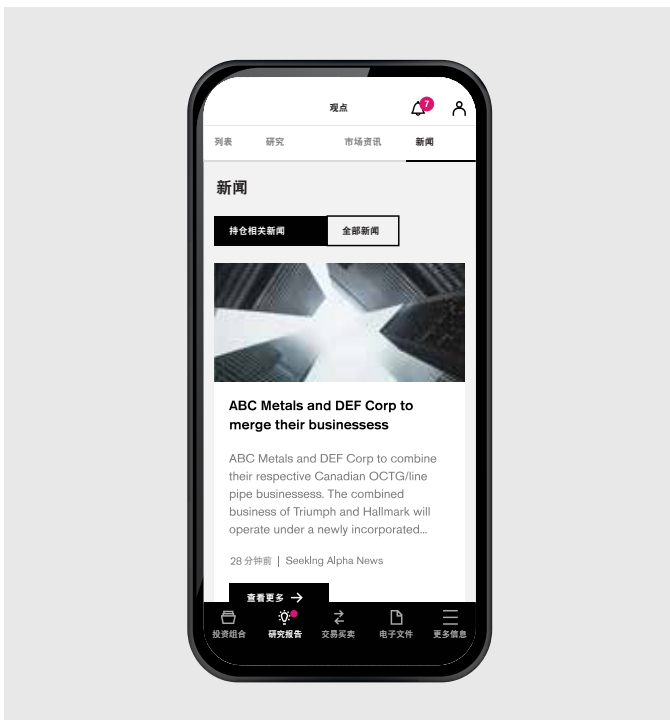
观点

7

列表 研究 市场资讯 新闻

新闻

持仓相关新闻 全部新闻

ABC Metals and DEF Corp to merge their businessess

ABC Metals and DEF Corp to combine their respective Canadian OCTG/line pipe businessess. The combined business of Triumph and Hallmark will operate under a newly incorporated...

28 分钟前 | Seeking Alpha News

查看更多

投资组合 研究报告 交易买卖 电子文件 更多信息